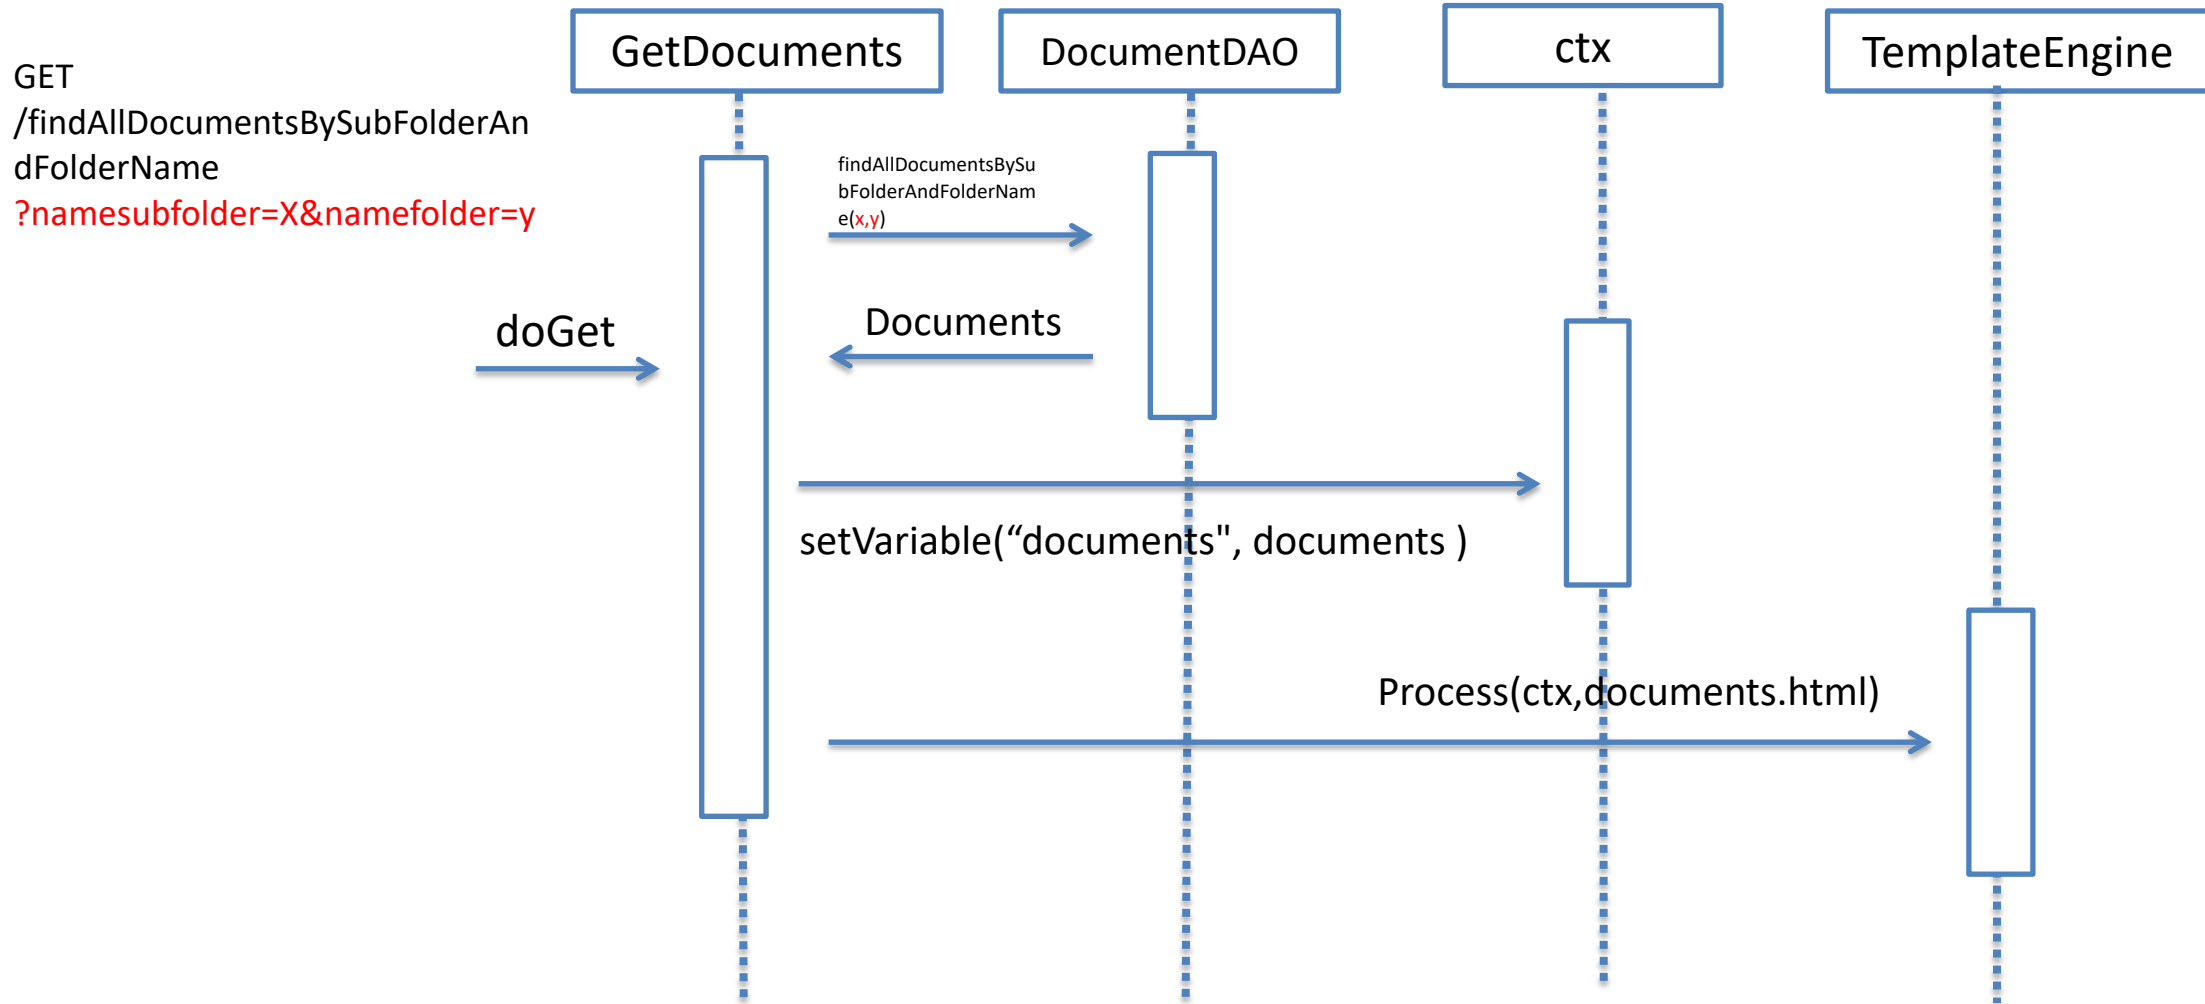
GetDocuments

DocumentDAO

ctx

TemplateEngine

GET /findAllDocumentsBySubFolderAndFolderName ?namesubfolder=X&namefolder=y

findAllDocumentsBySubFolderAndFolderName(x,y)

doGet

Documents

setVariable(“documents", documents )

Process(ctx,documents.html)